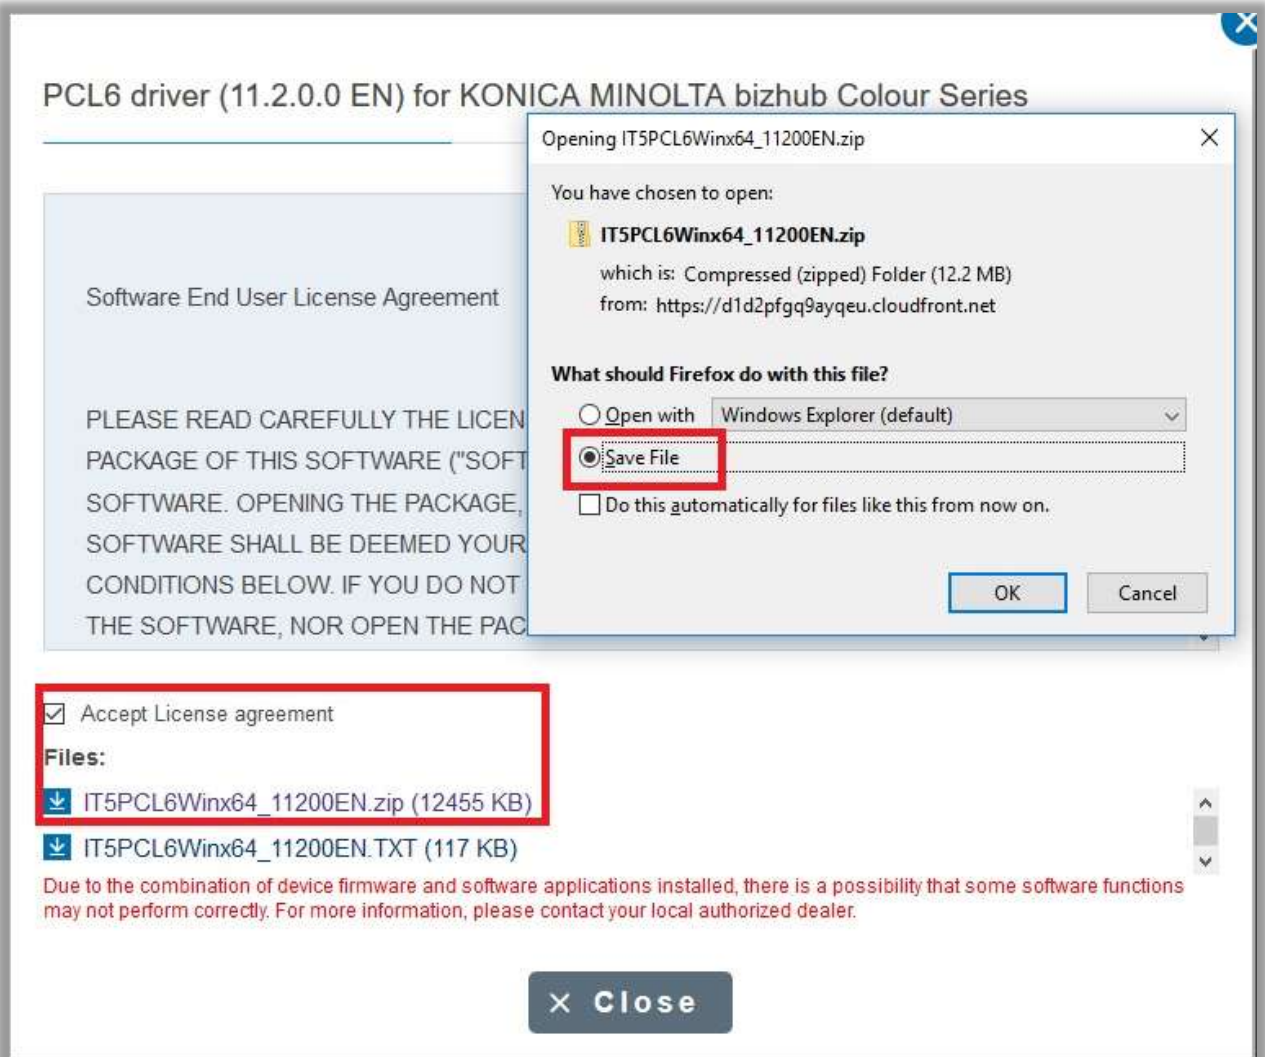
PCL6 driver (11.2.0.0 EN) for KONICA MINOLTA bizhub Colour Series

Software End User License Agreement

PLEASE READ CAREFULLY THE LICEN
PACKAGE OF THIS SOFTWARE ("SOFT
SOFTWARE. OPENING THE PACKAGE,
SOFTWARE SHALL BE DEEMED YOUR
CONDITIONS BELOW. IF YOU DO NOT
THE SOFTWARE, NOR OPEN THE PAC

Opening IT5PCL6Winx64_11200EN.zip

You have chosen to open:

IT5PCL6Winx64_11200EN.zip

which is: Compressed (zipped) Folder (12.2 MB)

from: https://d1d2pfgq9ayqeu.cloudfront.net

What should Firefox do with this file?

Open with Windows Explorer (default)

Save File

Do this automatically for files like this from now on.

OK Cancel

Accept License agreement

Files:

IT5PCL6Winx64_11200EN.zip (12455 KB)

IT5PCL6Winx64_11200EN.TXT (117 KB)

Due to the combination of device firmware and software applications installed, there is a possibility that some software functions may not perform correctly. For more information, please contact your local authorized dealer.

× Close